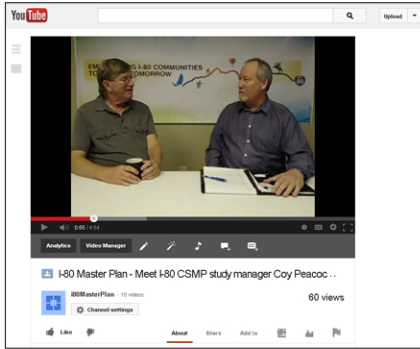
You Tube

Upload

EM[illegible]ING I-80 COMMUNITIES
TO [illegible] TOMORROW

0:50 / 4:54

Analytics

Video Manager

I-80 Master Plan - Meet I-80 CSMP study manager Coy Peacoc...

i80MasterPlan · 10 videos

Channel settings

60 views

Like

About

Share

Add to